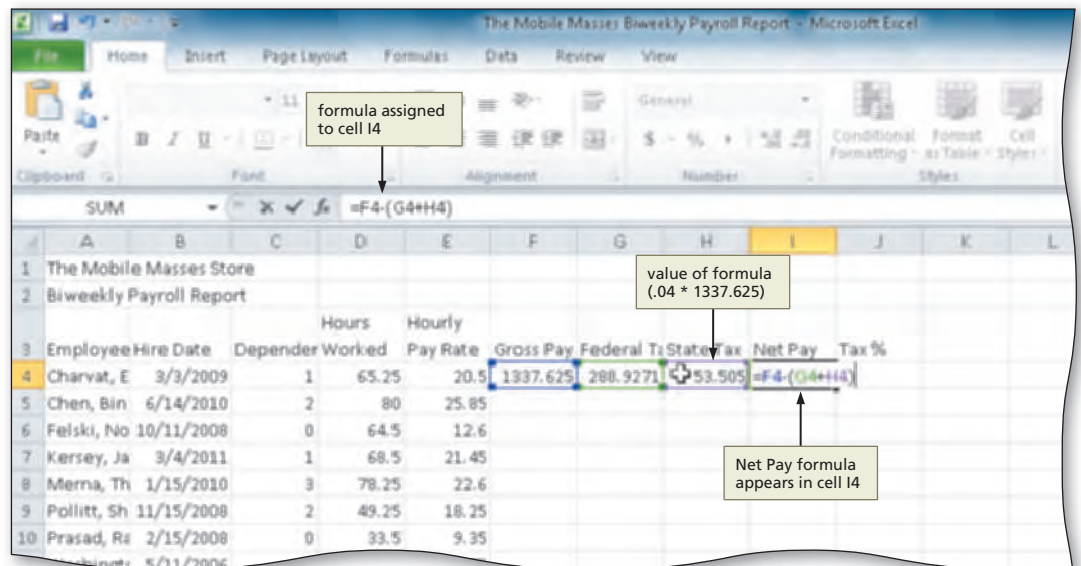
The Mobile Masses Biweekly Payroll Report - Microsoft Excel

File Home Insert Page Layout Formulas Data Review View

Paste
Clipboard
B I U
Font
11
formula assigned to cell I4
Alignment
General
$ % ,
Number
Conditional Formatting
Format as Table
Cell Styles
Styles

SUM
=F4-(G4+H4)

| | A | B | C | D | E | F | G | H | I | J | K | L |
|---|---|---|---|---|---|---|---|---|---|---|---|---|
| 1 | The Mobile Masses Store | | | | | | | | | | | |
| 2 | Biweekly Payroll Report | | | | | | | | | | | |
| 3 | Employee | Hire Date | Depender | Hours Worked | Hourly Pay Rate | Gross Pay | Federal Ta | State Tax | Net Pay | Tax % | | |
| 4 | Charvat, E | 3/3/2009 | 1 | 65.25 | 20.5 | 1337.625 | 288.9271 | 53.505 | =F4-(G4+H4) | | | |
| 5 | Chen, Bin | 6/14/2010 | 2 | 80 | 25.85 | | | | | | | |
| 6 | Felski, No | 10/11/2008 | 0 | 64.5 | 12.6 | | | | | | | |
| 7 | Kersey, Ja | 3/4/2011 | 1 | 68.5 | 21.45 | | | | | | | |
| 8 | Merna, Th | 1/15/2010 | 3 | 78.25 | 22.6 | | | | | | | |
| 9 | Pollitt, Sh | 11/15/2008 | 2 | 49.25 | 18.25 | | | | | | | |
| 10 | Prasad, Ra | 2/15/2008 | 0 | 33.5 | 9.35 | | | | | | | |

value of formula (.04 * 1337.625)

Net Pay formula appears in cell I4